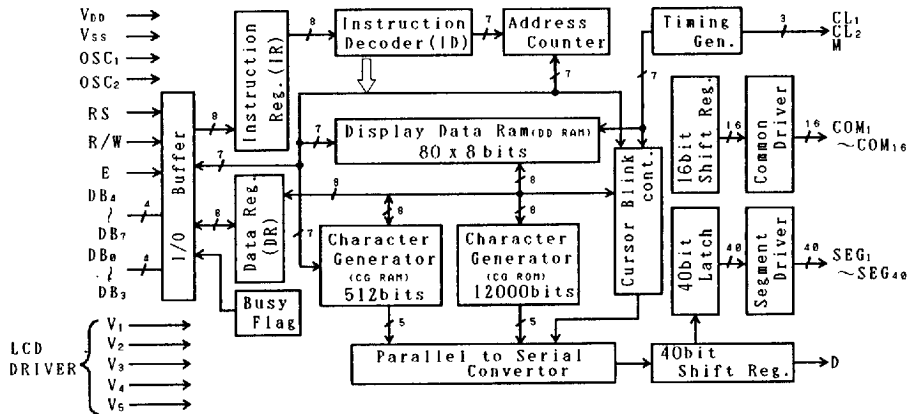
$V_{DD}$
$V_{SS}$
$OSC_1$
$OSC_2$
RS
R/W
E
$DB_4$
~
$DB_7$
$DB_0$
~
$DB_3$
4
4
Buffer
I/O
8
7
6
Instruction Reg.(IR)
8
Instruction Decoder(ID)
7
Address Counter
7
Timing Gen.
3
$CL_1$
$CL_2$
M
7
Display Data Ram(DD RAM)
80 x 8bits
7
Data Reg.(DR)
9
8
8
8
7
Character Generator
(CG RAM)
512bits
Character Generator
(CG ROM)
12000bits
Cursor Blink cont.
16bit Shift Reg.
16
Common Driver
16
$COM_1$
~$COM_{16}$
40bit Latch
40
Segment Driver
40
$SEG_1$
~$SEG_{40}$
Busy Flag
5
5
Parallel to Serial Convertor
40bit Shift Reg.
D
LCD DRIVER
$V_1$
$V_2$
$V_3$
$V_4$
$V_5$